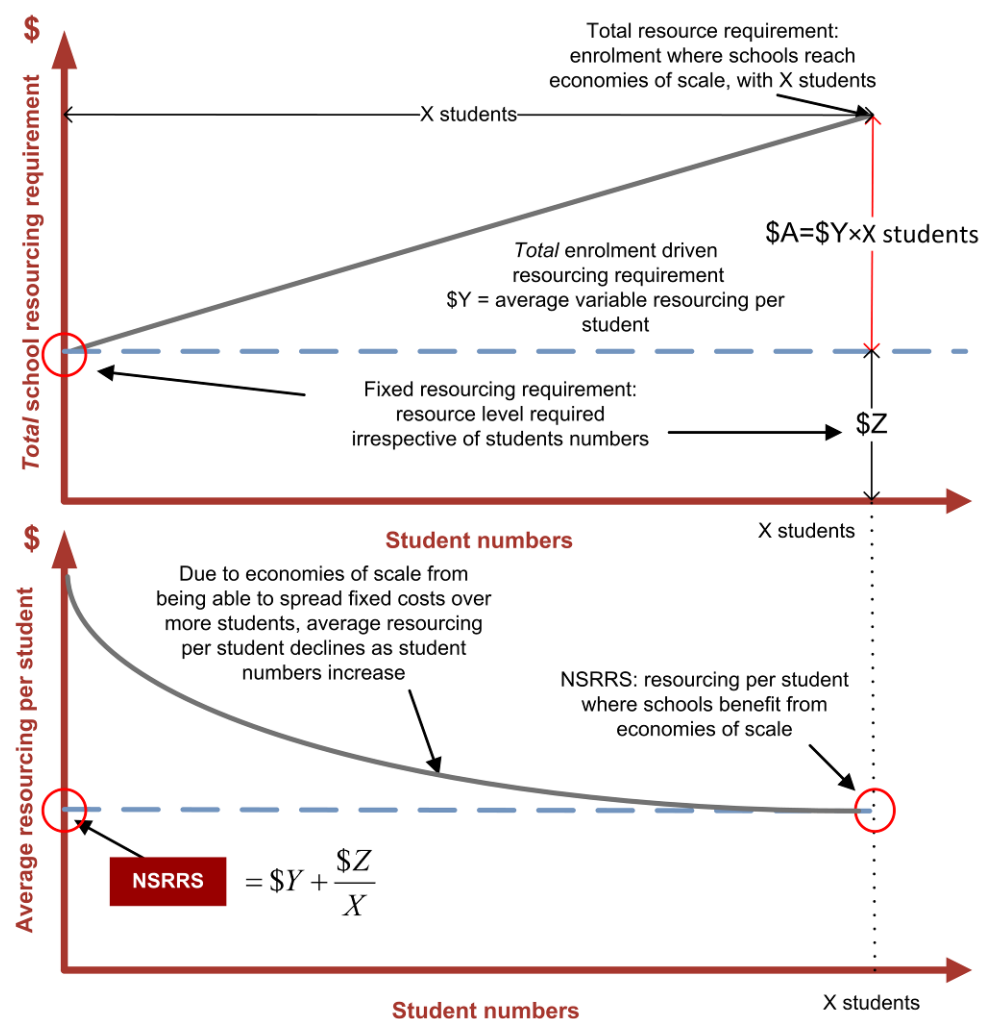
$

Total school resourcing requirement

Total resource requirement: enrolment where schools reach economies of scale, with X students

X students

\$A=\$Y×X students

*Total* enrolment driven resourcing requirement
\$Y = average variable resourcing per student

Fixed resourcing requirement: resource level required irrespective of students numbers

\$Z

X students

Student numbers

$

Average resourcing per student

Due to economies of scale from being able to spread fixed costs over more students, average resourcing per student declines as student numbers increase

NSRRS: resourcing per student where schools benefit from economies of scale

NSRRS $= \$Y + \frac{\$Z}{X}$

X students

Student numbers